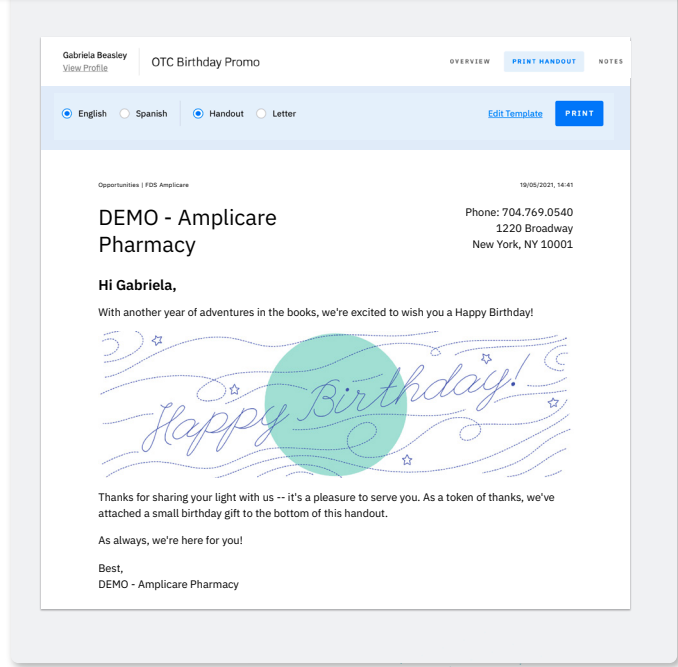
Gabriela Beasley
View Profile

OTC Birthday Promo

OVERVIEW PRINT HANDOUT NOTES

English Spanish Handout Letter Edit Template PRINT

Opportunities | FDS Amplicare

19/05/2021, 14:41

DEMO - Amplicare Pharmacy

Phone: 704.769.0540
1220 Broadway
New York, NY 10001

Hi Gabriela,

With another year of adventures in the books, we're excited to wish you a Happy Birthday!

Happy Birthday!

Thanks for sharing your light with us -- it's a pleasure to serve you. As a token of thanks, we've attached a small birthday gift to the bottom of this handout.

As always, we're here for you!

Best,
DEMO - Amplicare Pharmacy